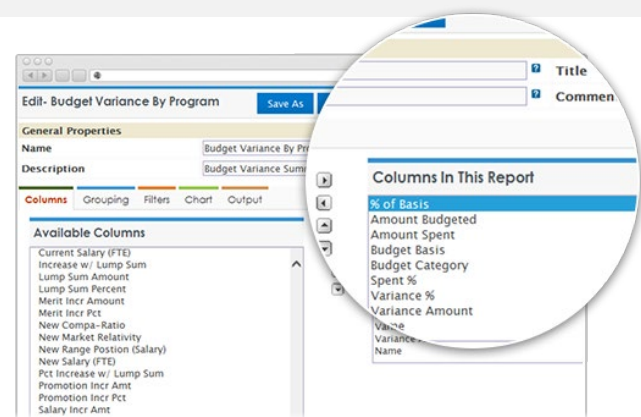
Edit- Budget Variance By Program

Save As

General Properties

Name

Budget Variance By Pr

Description

Budget Variance Sum

Columns

Grouping

Filters

Chart

Output

Available Columns

Current Salary (FTE)
Increase w/ Lump Sum
Lump Sum Amount
Lump Sum Percent
Merit Incr Amount
Merit Incr Pct
New Compa-Ratio
New Market Relativity
New Range Postion (Salary)
New Salary (FTE)
Pct Increase w/ Lump Sum
Promotion Incr Amt
Promotion Incr Pct
Salary Incr Amt

Title

Commen

Columns In This Report

% of Basis
Amount Budgeted
Amount Spent
Budget Basis
Budget Category
Spent %
Variance %
Variance Amount

Name
Variance
Name